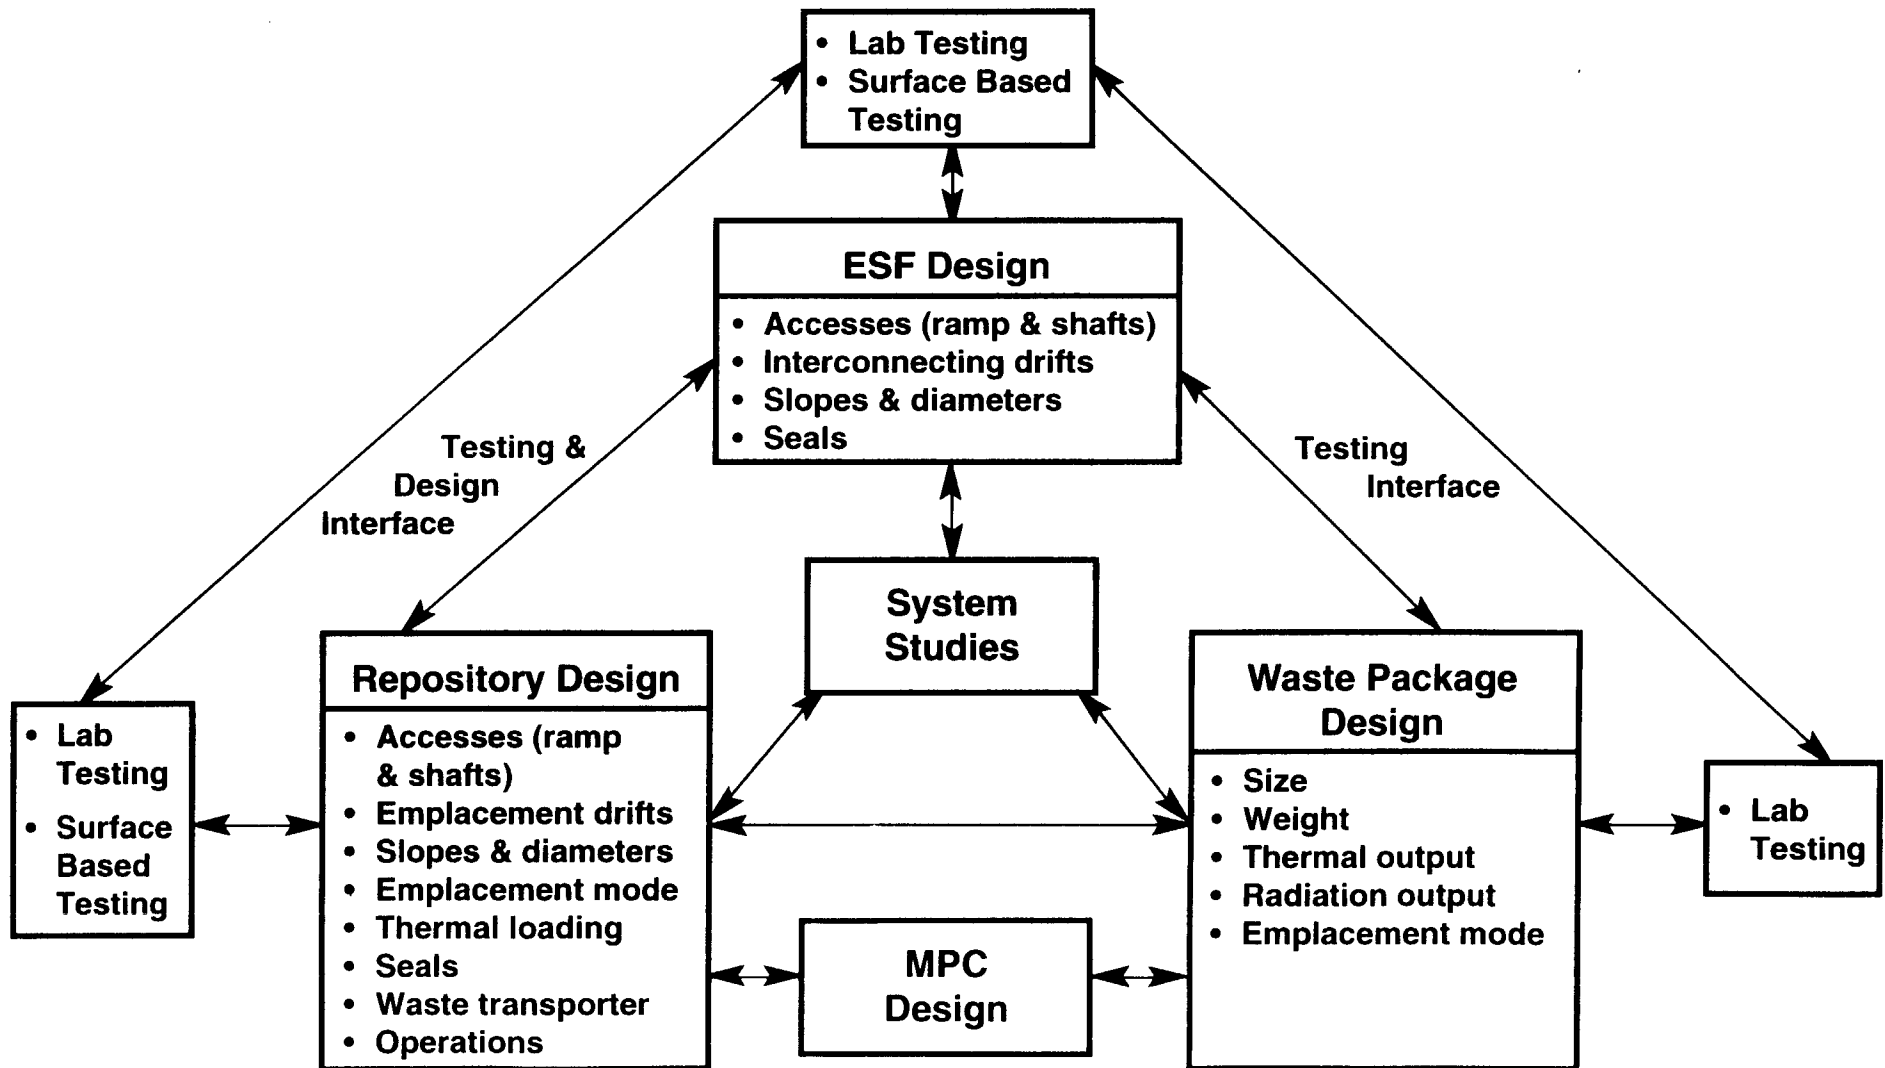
• Lab Testing
• Surface Based Testing

ESF Design

• Accesses (ramp & shafts)
• Interconnecting drifts
• Slopes & diameters
• Seals

Testing & Design Interface

Testing Interface

System Studies

• Lab Testing
• Surface Based Testing

Repository Design

• Accesses (ramp & shafts)
• Emplacement drifts
• Slopes & diameters
• Emplacement mode
• Thermal loading
• Seals
• Waste transporter
• Operations

Waste Package Design

• Size
• Weight
• Thermal output
• Radiation output
• Emplacement mode

• Lab Testing

MPC Design